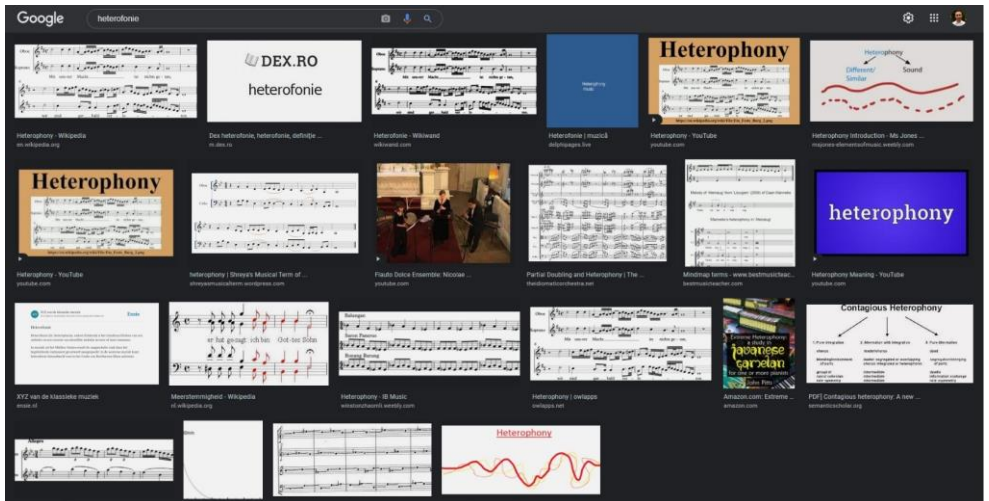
Google heterofonie

DEX.RO
heterofonie

Heterophony

Heterophony
Different/Similar
Sound

Heterophony - Wikipedia
en.wikipedia.org

Dex heterofonie, heterofonie, definiție ...
m.dex.ro

Heterofonie - Wikiwand
wikiwand.com

Heterofonie | muzică
delphipages.live

Heterophony - YouTube
youtube.com

Heterophony Introduction - Ms Jones ...
msjones-elementarymusic.weebly.com

Heterophony

heterophony

Heterophony - YouTube
youtube.com

heterophony | Shreya's Musical Term of ...
shreyasmusicalterm.wordpress.com

Flauto Dolce Ensemble: Nicolae ...
youtube.com

Partial Doubling and Heterophony | The ...
thinkbookorchestra.net

Mindmap terms - www.bestmusicteac...
bestmusicteacher.com

Heterophony Meaning - YouTube
youtube.com

Heterofonie

Contagious Heterophony

XYZ van de klassieke muziek
xyzm.nl

Meerstemmigheid - Wikipedia
nl.wikipedia.org

Heterophony - IB Music
winstonzhaoml1.weebly.com

Heterophony | owlapps
owlapps.net

Extreme Heterophony a study in Japanese Gamelan for one or more pianists
Amazon.com: Extreme ...
amazon.com

[PDF] Contagious heterophony: A new ...
semanticscholar.org

Heterophony